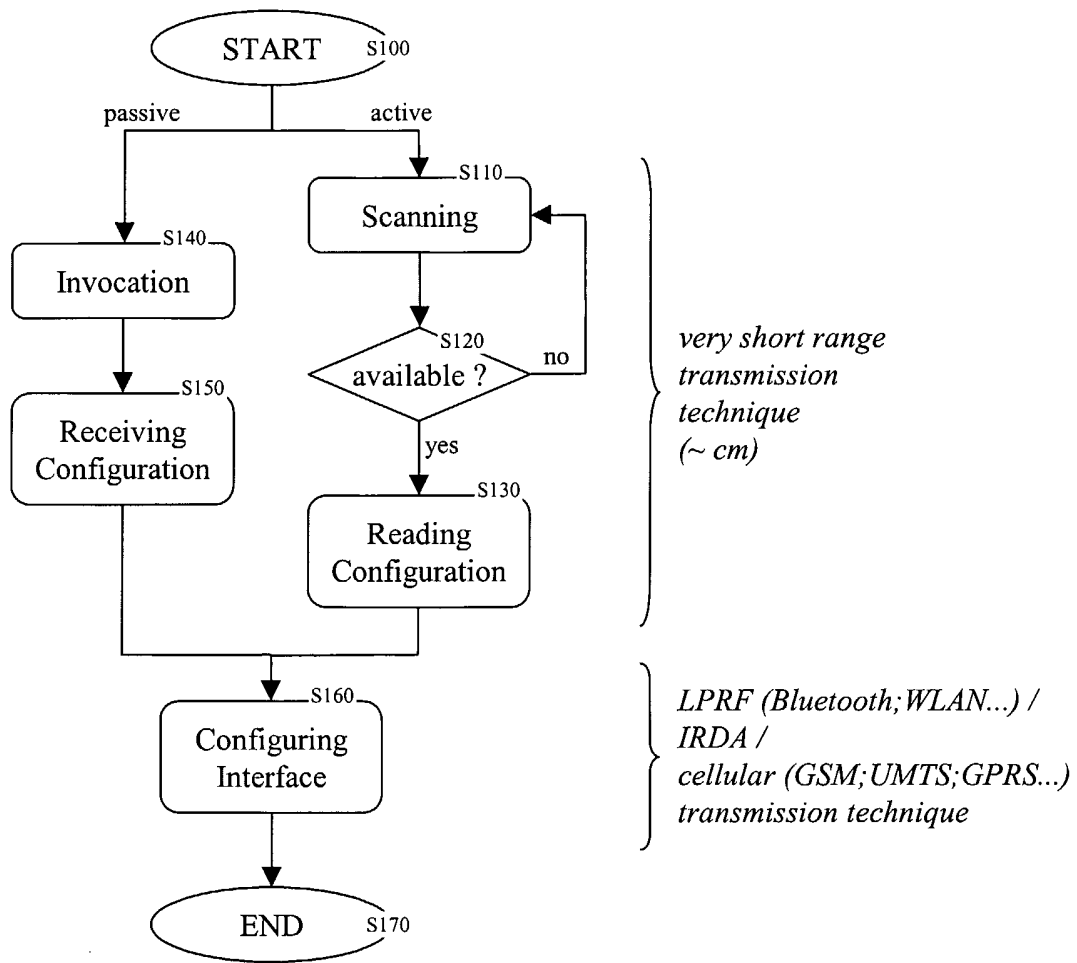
START S100

passive

active

S110
Scanning

S140
Invocation

S120
available ?

no

yes

S150
Receiving Configuration

S130
Reading Configuration

very short range transmission technique (~ cm)

S160
Configuring Interface

LPRF (Bluetooth;WLAN...) / IRDA / cellular (GSM;UMTS;GPRS...) transmission technique

END S170